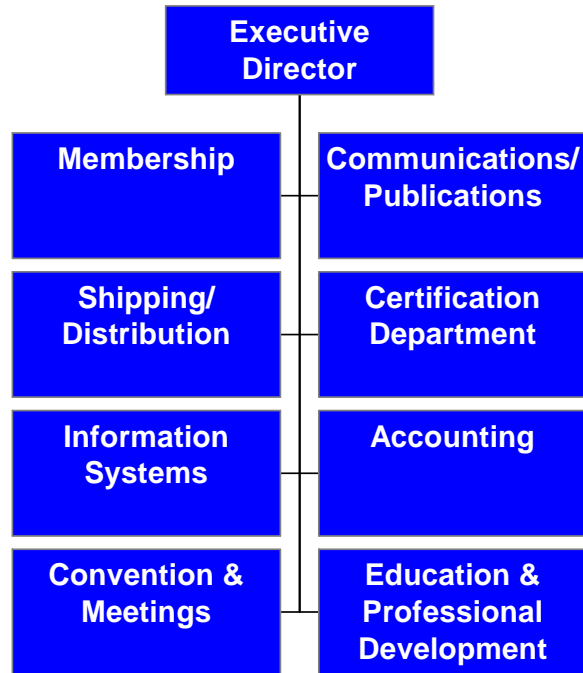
Executive Director

Membership

Communications/ Publications

Shipping/ Distribution

Certification Department

Information Systems

Accounting

Convention & Meetings

Education & Professional Development